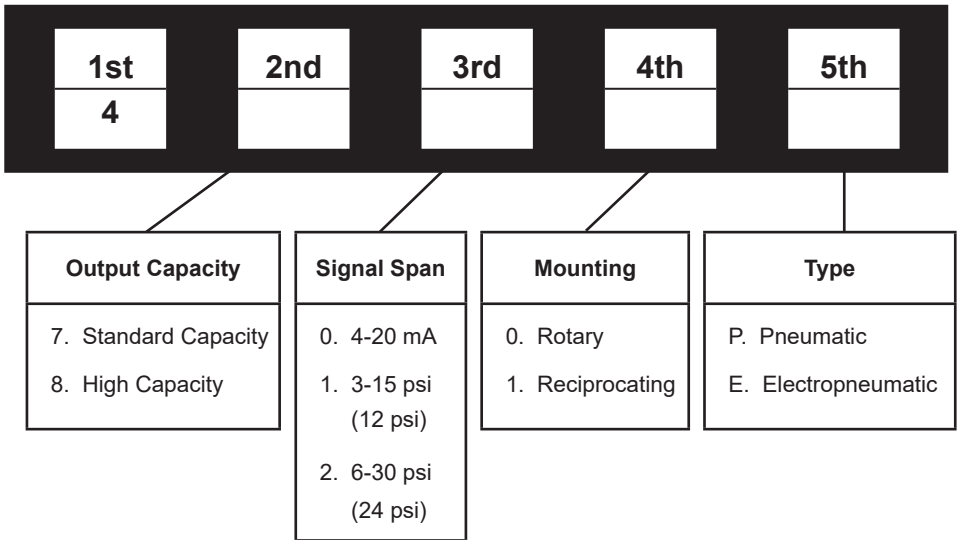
| 1st | 2nd | 3rd | 4th | 5th |
|---|---|---|---|---|
| 4 | | | | |

Output Capacity
7. Standard Capacity
8. High Capacity

Signal Span
0. 4-20 mA
1. 3-15 psi (12 psi)
2. 6-30 psi (24 psi)

Mounting
0. Rotary
1. Reciprocating

Type
P. Pneumatic
E. Electropneumatic